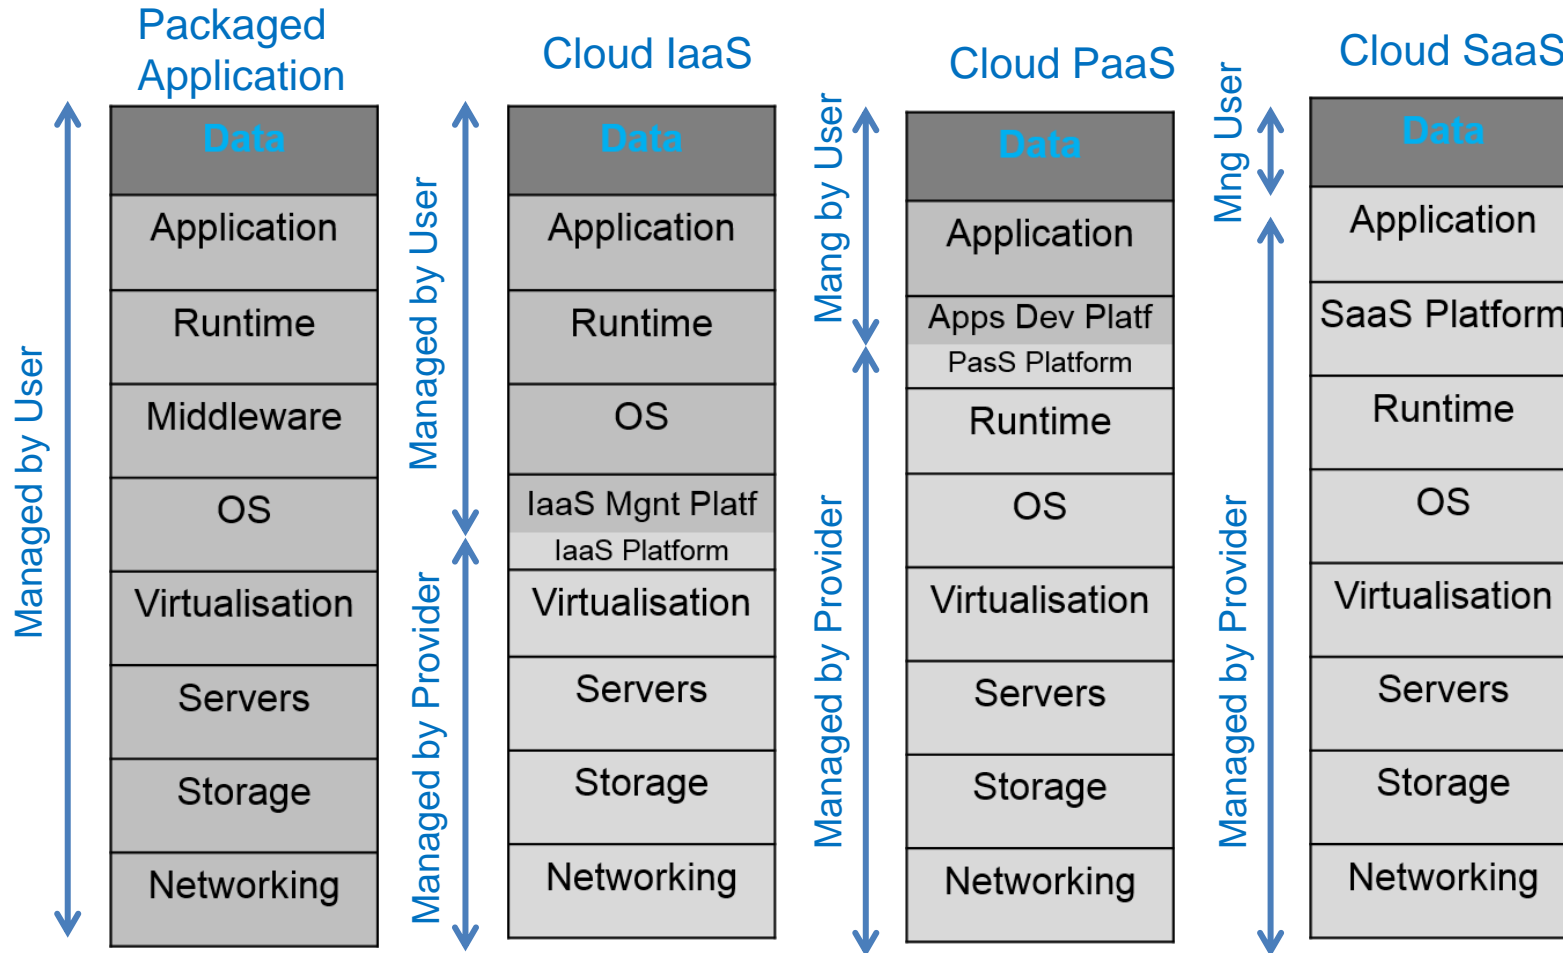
Packaged Application

Managed by User

| Data |
|---|
| Application |
| Runtime |
| Middleware |
| OS |
| Virtualisation |
| Servers |
| Storage |
| Networking |

Cloud IaaS

Managed by User

Managed by Provider

| Data |
|---|
| Application |
| Runtime |
| OS |
| IaaS Mgnt Platf |
| IaaS Platform |
| Virtualisation |
| Servers |
| Storage |
| Networking |

Cloud PaaS

Mang by User

Managed by Provider

| Data |
|---|
| Application |
| Apps Dev Platf |
| PasS Platform |
| Runtime |
| OS |
| Virtualisation |
| Servers |
| Storage |
| Networking |

Cloud SaaS

Mng User

Managed by Provider

| Data |
|---|
| Application |
| SaaS Platform |
| Runtime |
| OS |
| Virtualisation |
| Servers |
| Storage |
| Networking |